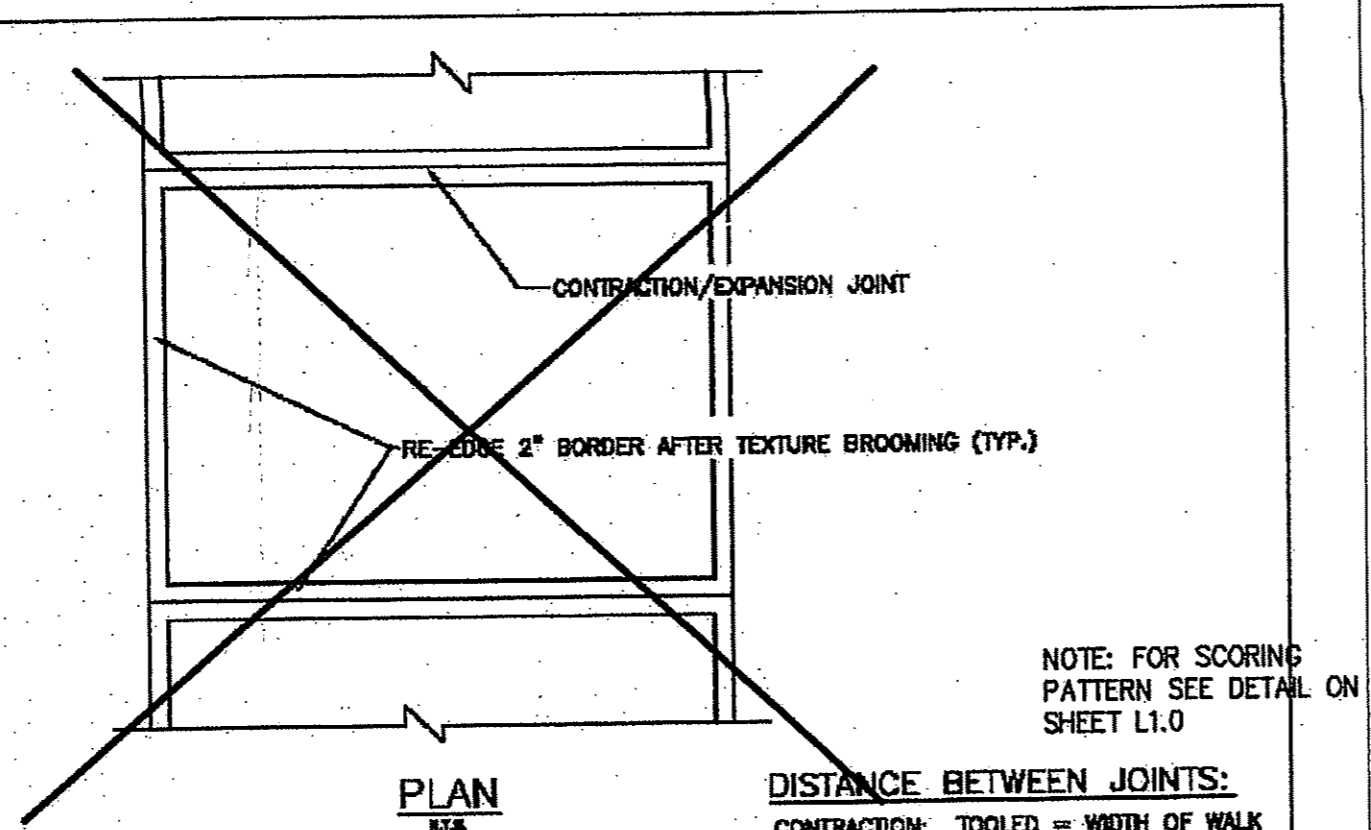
CONTRACTION/EXPANSION JOINT

RE-EDGE 2" BORDER AFTER TEXTURE BROOMING (TYP.)

NOTE: FOR SCORING PATTERN SEE DETAIL ON SHEET L1.0

PLAN
N.T.S.

DISTANCE BETWEEN JOINTS:
CONTRACTION: TOOLED = WIDTH OF WALK